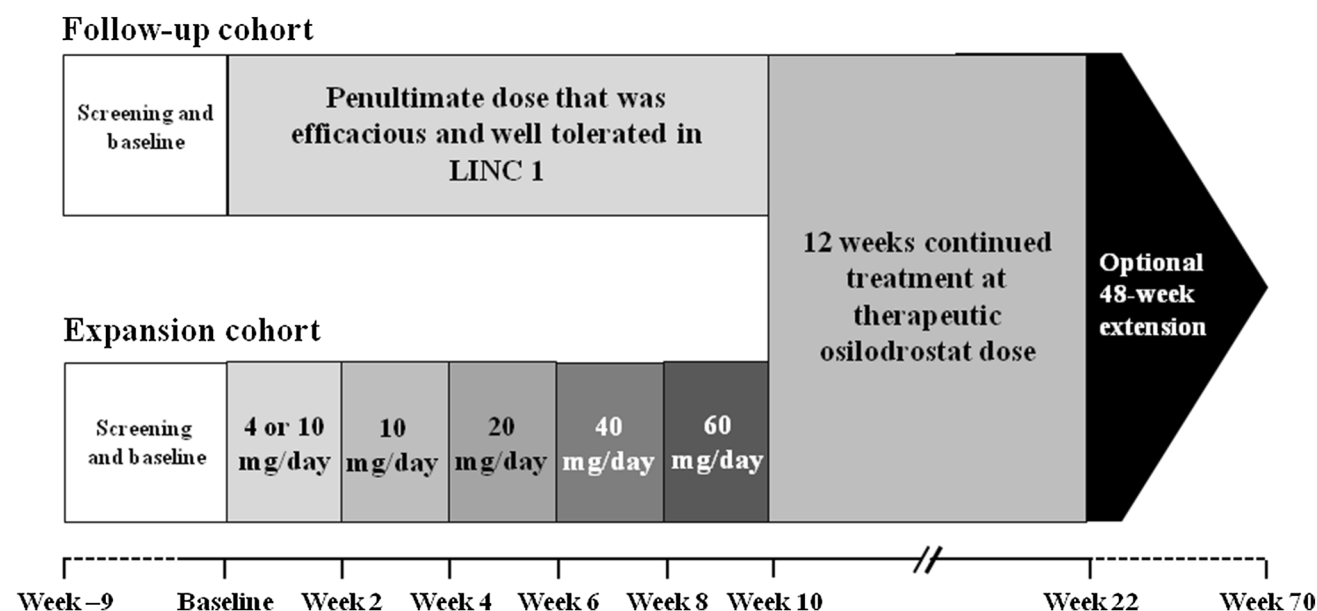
Follow-up cohort

Screening and baseline

Penultimate dose that was efficacious and well tolerated in LINC 1

12 weeks continued treatment at therapeutic osilodrostat dose

Optional 48-week extension

Expansion cohort

Screening and baseline

4 or 10 mg/day

10 mg/day

20 mg/day

40 mg/day

60 mg/day

Week –9 Baseline Week 2 Week 4 Week 6 Week 8 Week 10 Week 22 Week 70